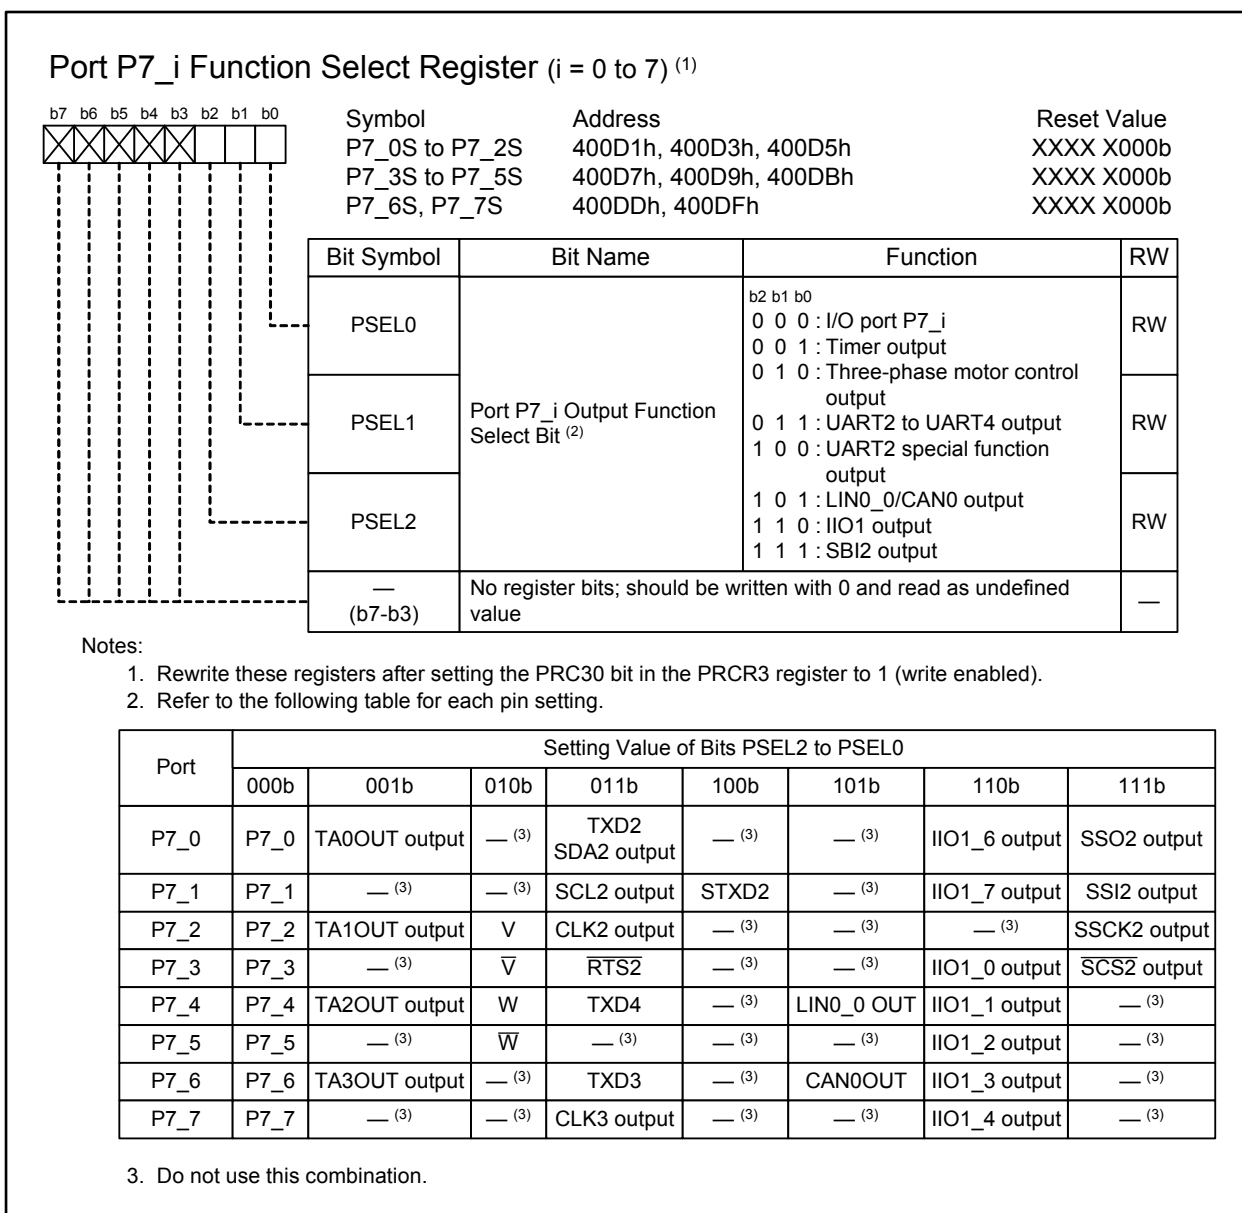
Port P7_i Function Select Register (i = 0 to 7) $^{(1)}$

b7 b6 b5 b4 b3 b2 b1 b0

| Symbol | Address | Reset Value |
|---|---|---|
| P7_0S to P7_2S | 400D1h, 400D3h, 400D5h | XXXX X000b |
| P7_3S to P7_5S | 400D7h, 400D9h, 400DBh | XXXX X000b |
| P7_6S, P7_7S | 400DDh, 400DFh | XXXX X000b |

| Bit Symbol | Bit Name | Function | RW |
|---|---|---|---|
| PSEL0 | Port P7_i Output Function Select Bit $^{(2)}$ | b2 b1 b0<br>0 0 0 : I/O port P7_i<br>0 0 1 : Timer output<br>0 1 0 : Three-phase motor control output<br>0 1 1 : UART2 to UART4 output<br>1 0 0 : UART2 special function output<br>1 0 1 : LIN0_0/CAN0 output<br>1 1 0 : IIO1 output<br>1 1 1 : SBI2 output | RW |
| PSEL1 | | | RW |
| PSEL2 | | | RW |
| — (b7-b3) | No register bits; should be written with 0 and read as undefined value | | — |

Notes:
1. Rewrite these registers after setting the PRC30 bit in the PRCR3 register to 1 (write enabled).
2. Refer to the following table for each pin setting.

| Port | 000b | 001b | 010b | 011b | 100b | 101b | 110b | 111b |
|---|---|---|---|---|---|---|---|---|
| | Setting Value of Bits PSEL2 to PSEL0 | | | | | | | |
| P7_0 | P7_0 | TA0OUT output | — $^{(3)}$ | TXD2 SDA2 output | — $^{(3)}$ | — $^{(3)}$ | IIO1_6 output | SSO2 output |
| P7_1 | P7_1 | — $^{(3)}$ | — $^{(3)}$ | SCL2 output | STXD2 | — $^{(3)}$ | IIO1_7 output | SSI2 output |
| P7_2 | P7_2 | TA1OUT output | V | CLK2 output | — $^{(3)}$ | — $^{(3)}$ | — $^{(3)}$ | SSCK2 output |
| P7_3 | P7_3 | — $^{(3)}$ | $\overline{V}$ | $\overline{RTS2}$ | — $^{(3)}$ | — $^{(3)}$ | IIO1_0 output | $\overline{SCS2}$ output |
| P7_4 | P7_4 | TA2OUT output | W | TXD4 | — $^{(3)}$ | LIN0_0 OUT | IIO1_1 output | — $^{(3)}$ |
| P7_5 | P7_5 | — $^{(3)}$ | $\overline{W}$ | — $^{(3)}$ | — $^{(3)}$ | — $^{(3)}$ | IIO1_2 output | — $^{(3)}$ |
| P7_6 | P7_6 | TA3OUT output | — $^{(3)}$ | TXD3 | — $^{(3)}$ | CAN0OUT | IIO1_3 output | — $^{(3)}$ |
| P7_7 | P7_7 | — $^{(3)}$ | — $^{(3)}$ | CLK3 output | — $^{(3)}$ | — $^{(3)}$ | IIO1_4 output | — $^{(3)}$ |

3. Do not use this combination.